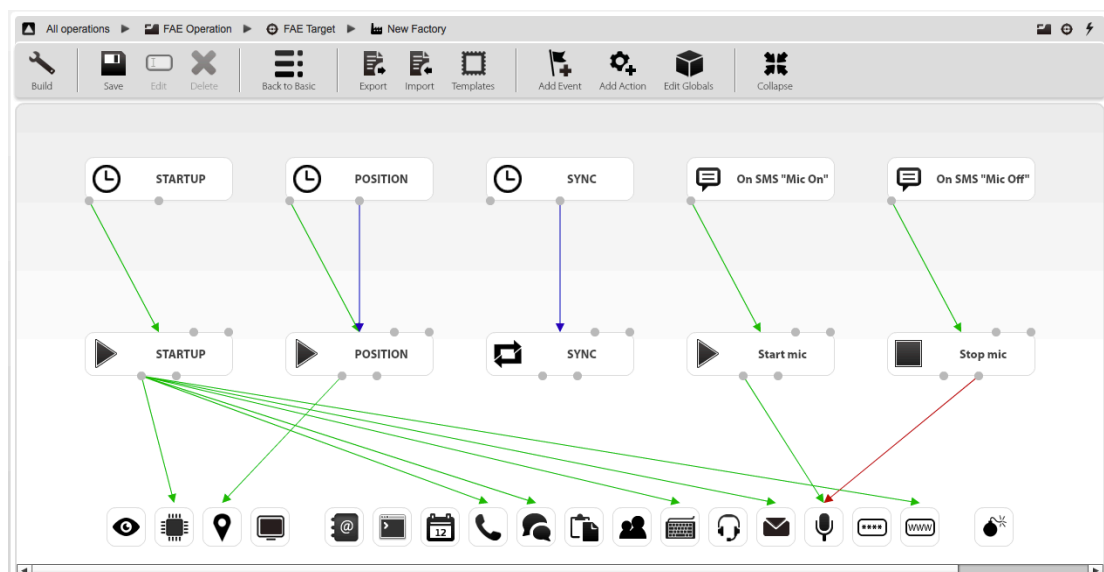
All operations ▶ FAE Operation ▶ FAE Target ▶ New Factory

Build
Save
Edit
Delete
Back to Basic
Export
Import
Templates
Add Event
Add Action
Edit Globals
Collapse

STARTUP
POSITION
SYNC
On SMS "Mic On"
On SMS "Mic Off"

STARTUP
POSITION
SYNC
Start mic
Stop mic

12
****
www